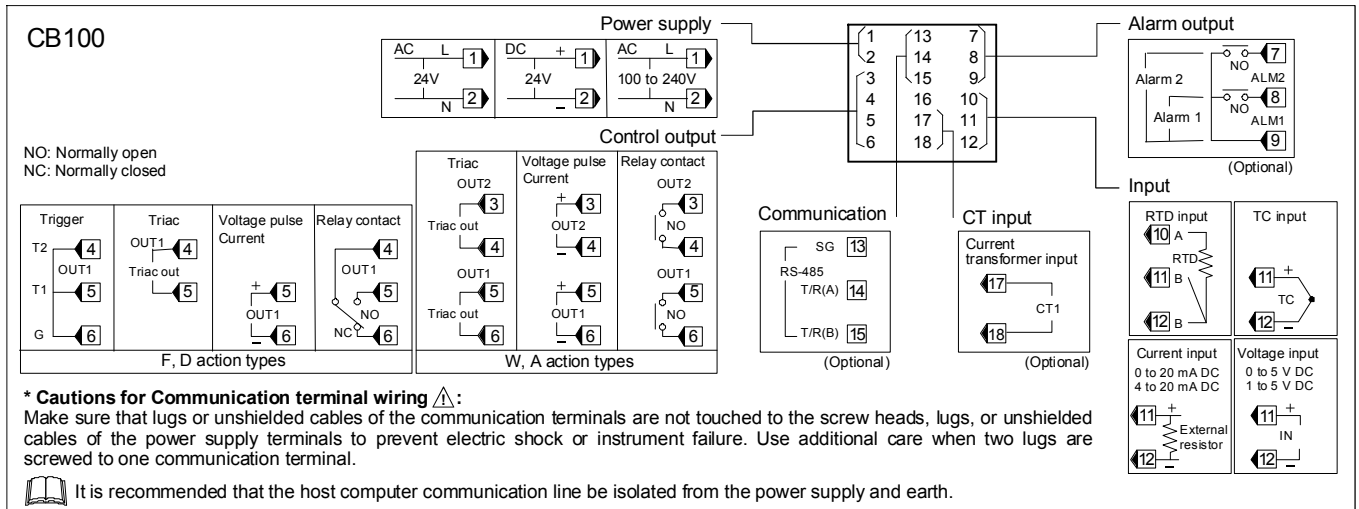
CB100

Power supply

| 1 | 13 | 7 |
|---|---|---|
| 2 | 14 | 8 |
| 3 | 15 | 9 |
| 4 | 16 | 10 |
| 5 | 17 | 11 |
| 6 | 18 | 12 |

AC L 1
24V
N 2

DC + 1
24V
− 2

AC L 1
100 to 240V
N 2

Control output

Alarm output

Alarm 2
Alarm 1
NO 7
ALM2
NO 8
ALM1
9
(Optional)

Input

NO: Normally open
NC: Normally closed

Trigger
T2 4
OUT1
T1 5
G 6

Triac
OUT1 4
Triac out
5

Voltage pulse
Current
+ 5
OUT1
− 6

Relay contact
4
OUT1
5
NO
NC 6

F, D action types

Triac
OUT2
3
Triac out
4
OUT1
5
Triac out
6

Voltage pulse
Current
+ 3
OUT2
− 4
+ 5
OUT1
− 6

Relay contact
OUT2
3
NO
4
OUT1
5
NO
6

W, A action types

Communication
SG 13
RS-485
T/R(A) 14
T/R(B) 15
(Optional)

CT input
Current transformer input
17
CT1
18
(Optional)

RTD input
10 A
RTD
11 B
12 B

TC input
11 +
TC
12 −

Current input
0 to 20 mA DC
4 to 20 mA DC
11 +
External resistor
12 −

Voltage input
0 to 5 V DC
1 to 5 V DC
11 +
IN
12 −

* Cautions for Communication terminal wiring ⚠:
Make sure that lugs or unshielded cables of the communication terminals are not touched to the screw heads, lugs, or unshielded cables of the power supply terminals to prevent electric shock or instrument failure. Use additional care when two lugs are screwed to one communication terminal.

It is recommended that the host computer communication line be isolated from the power supply and earth.